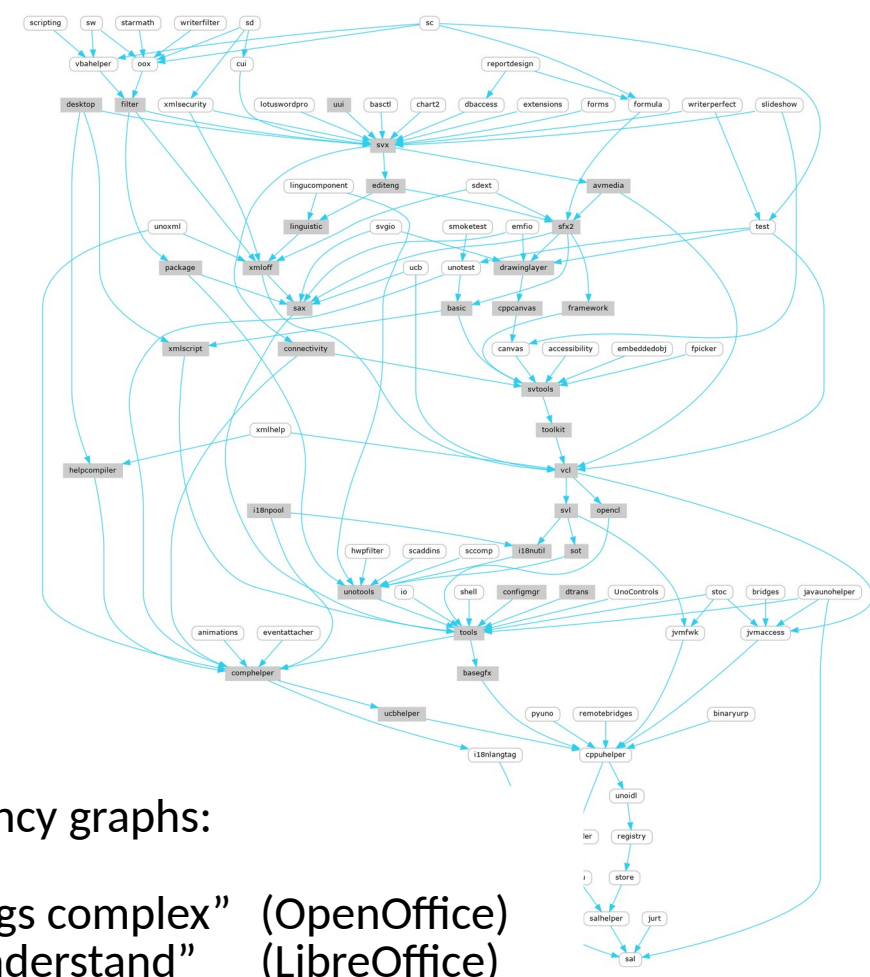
scripting
sw
starmath
writerfilter
sd
sc
vbahelper
oox
cui
reportdesign
desktop
filter
xmlsecurity
lotuswordpro
uui
basctl
chart2
dbaccess
extensions
forms
formula
writerperfect
slideshow
svx
lingucomponent
editeng
sdext
avmedia
unoxml
linguistic
svgio
smoketest
emfio
sfx2
test
package
xmloff
ucb
unotest
drawinglayer
sax
basic
cppcanvas
framework
xmlscript
connectivity
canvas
accessibility
embeddedobj
fpicker
svtools
toolkit
xmlhelp
helpcompiler
vcl
svl
opencl
i18npool
hwpfilter
scaddins
sccomp
i18nutil
sot
unotools
io
shell
configmgr
dtrans
UnoControls
stoc
bridges
javaunohelper
tools
jvmfwk
jvmaccess
animations
eventattacher
comphelper
basegfx
ucbhelper
pyuno
remotebridges
binaryurp
i18nlangtag
cppuhelper
unoidl
ler
registry
store
salhelper
jurt
sal

ncy graphs:

gs complex" (OpenOffice)
nderstand" (LibreOffice)